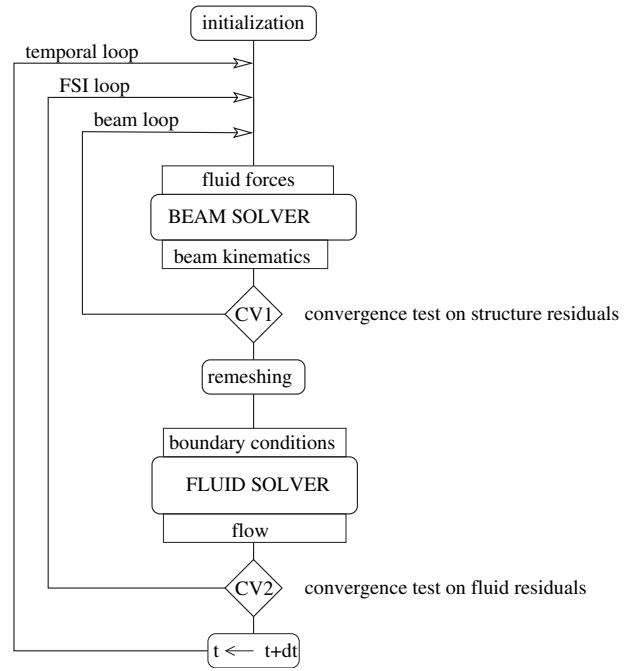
initialization

temporal loop

FSI loop

beam loop

fluid forces

BEAM SOLVER

beam kinematics

CV1

convergence test on structure residuals

remeshing

boundary conditions

FLUID SOLVER

flow

CV2

convergence test on fluid residuals

$t \longleftarrow t+dt$